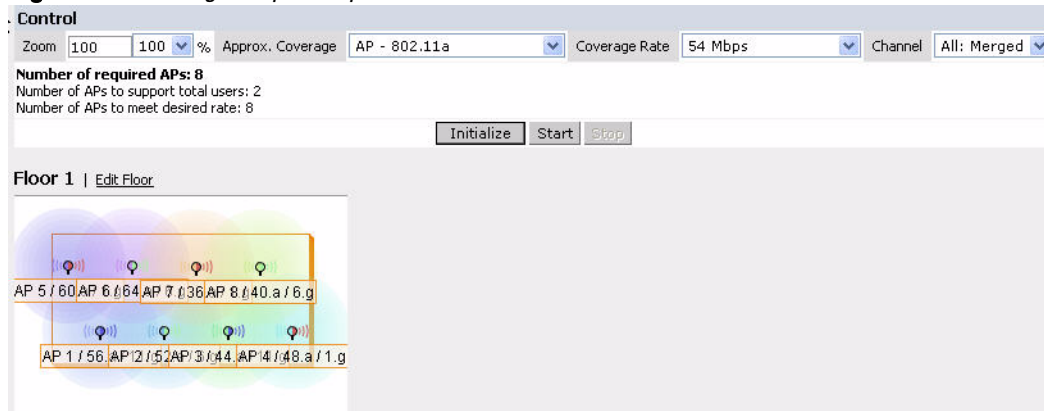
Control

Zoom 100 100 % Approx. Coverage AP - 802.11a Coverage Rate 54 Mbps Channel All: Merged

Number of required APs: 8
Number of APs to support total users: 2
Number of APs to meet desired rate: 8

Initialize Start Stop

Floor 1 | Edit Floor

AP 5 / 60 AP 6 / 64 AP 7 / 36 AP 8 / 40.a / 6.g

AP 1 / 56. AP 2 / 52 AP 3 / 44. AP 4 / 48.a / 1.g